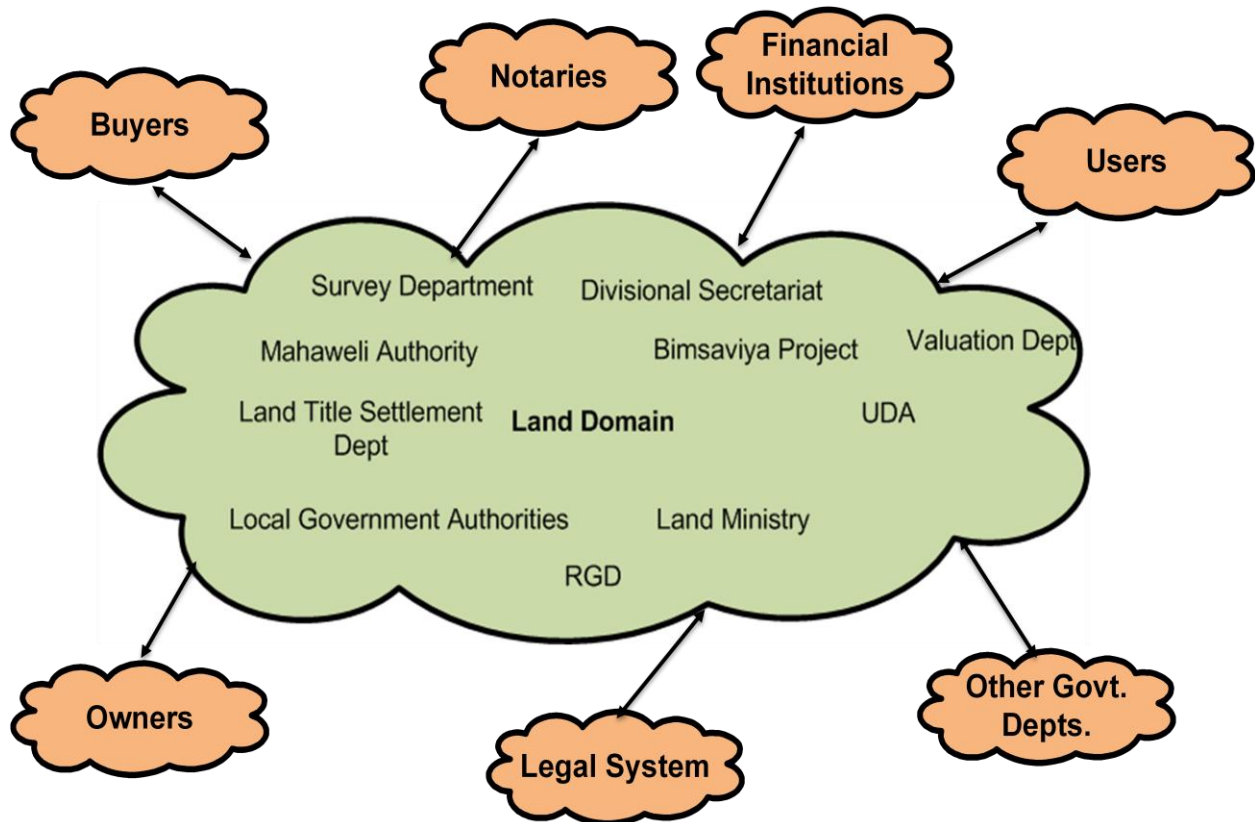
Notaries

Financial Institutions

Buyers

Users

Survey Department

Divisional Secretariat

Mahaweli Authority

Bimsaviya Project

Valuation Dept

Land Title Settlement Dept

Land Domain

UDA

Local Government Authorities

Land Ministry

RGD

Owners

Legal System

Other Govt. Depts.